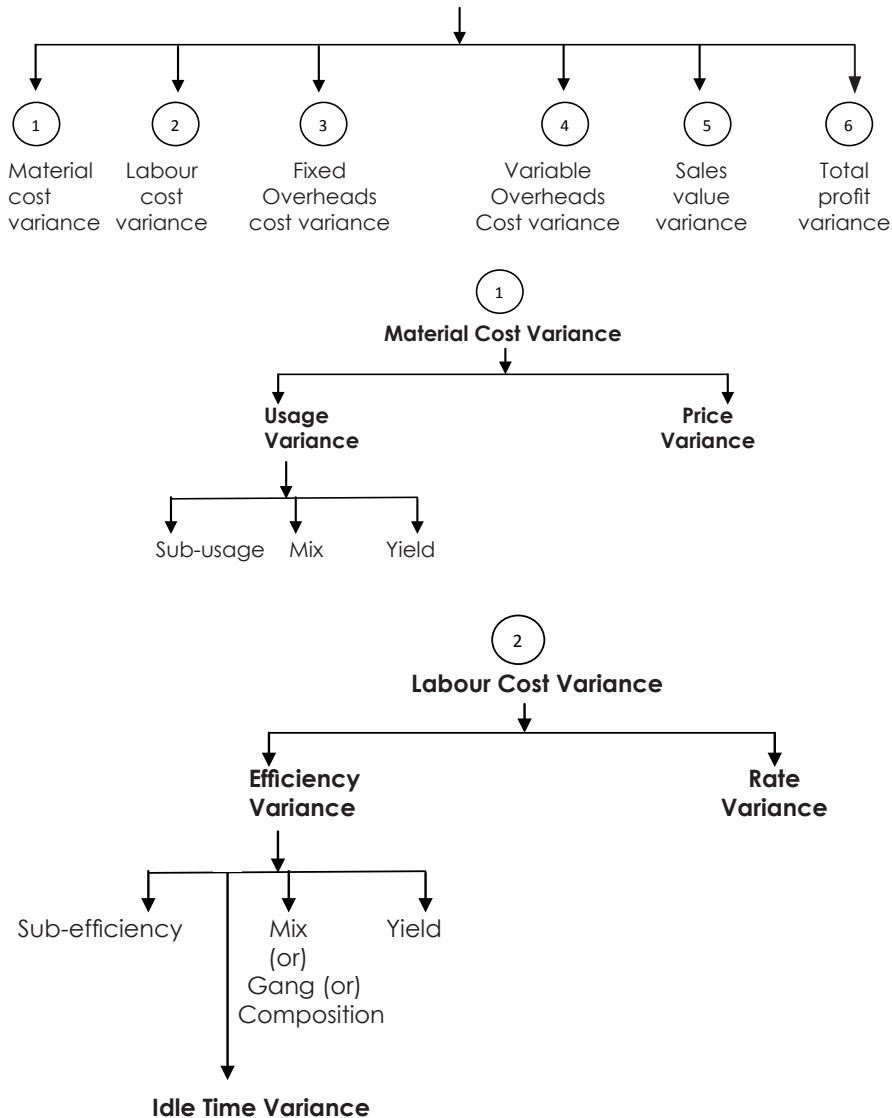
1
Material cost variance

2
Labour cost variance

3
Fixed Overheads cost variance

4
Variable Overheads Cost variance

5
Sales value variance

6
Total profit variance

1
**Material Cost Variance**

**Usage Variance**

**Price Variance**

Sub-usage

Mix

Yield

2
**Labour Cost Variance**

**Efficiency Variance**

**Rate Variance**

Sub-efficiency

Mix (or) Gang (or) Composition

Yield

**Idle Time Variance**